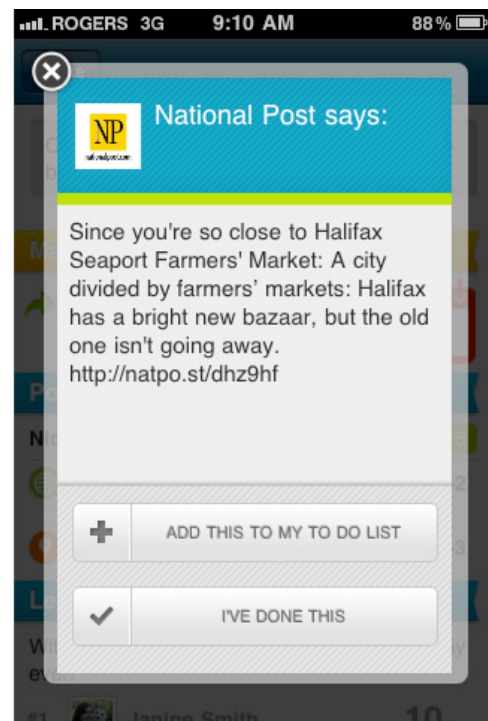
ROGERS 3G 9:10 AM 88 %

NP

National Post says:

Since you're so close to Halifax Seaport Farmers' Market: A city divided by farmers' markets: Halifax has a bright new bazaar, but the old one isn't going away. http://natpo.st/dhz9hf

ADD THIS TO MY TO DO LIST

I'VE DONE THIS

#1 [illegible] 10